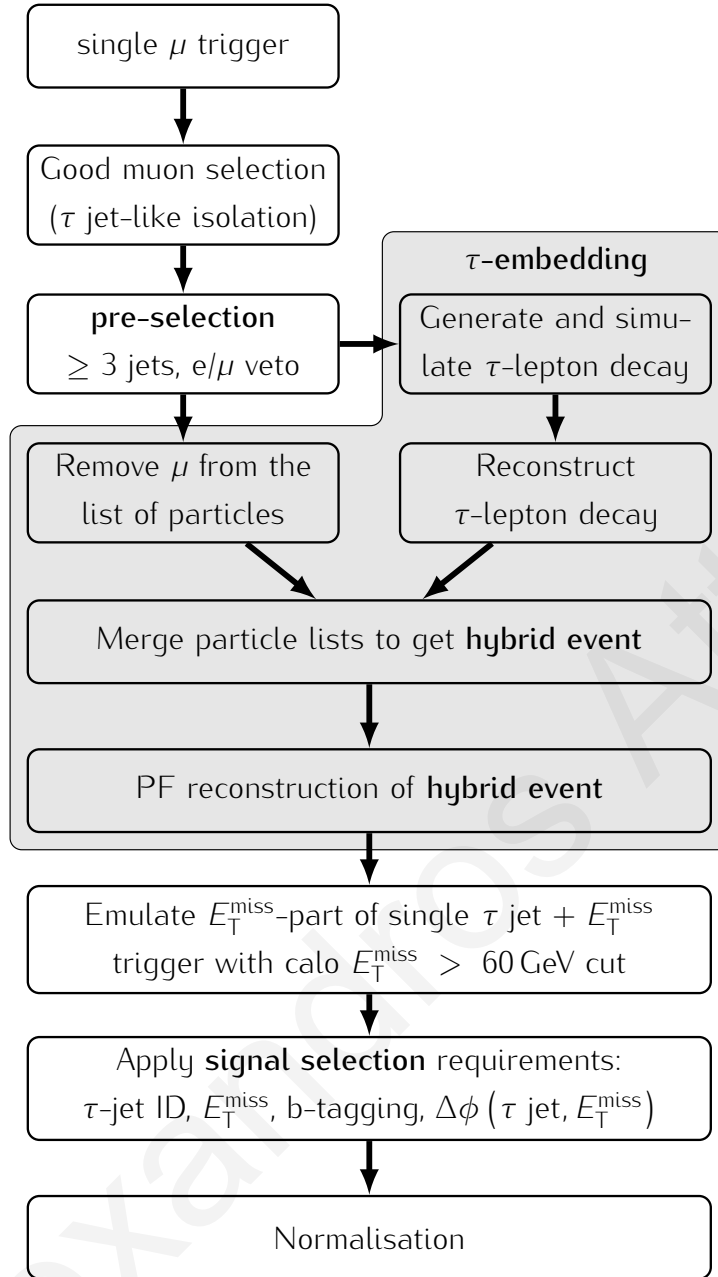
single $\mu$ trigger

Good muon selection ($\tau$ jet-like isolation)

$\tau$-embedding

pre-selection
$\geq 3$ jets, e/$\mu$ veto

Generate and simulate $\tau$-lepton decay

Remove $\mu$ from the list of particles

Reconstruct $\tau$-lepton decay

Merge particle lists to get hybrid event

PF reconstruction of hybrid event

Emulate $E_{T}^{miss}$-part of single $\tau$ jet + $E_{T}^{miss}$ trigger with calo $E_{T}^{miss} > 60$ GeV cut

Apply signal selection requirements: $\tau$-jet ID, $E_{T}^{miss}$, b-tagging, $\Delta\phi\left(\tau \text{ jet}, E_{T}^{miss}\right)$

Normalisation

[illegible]